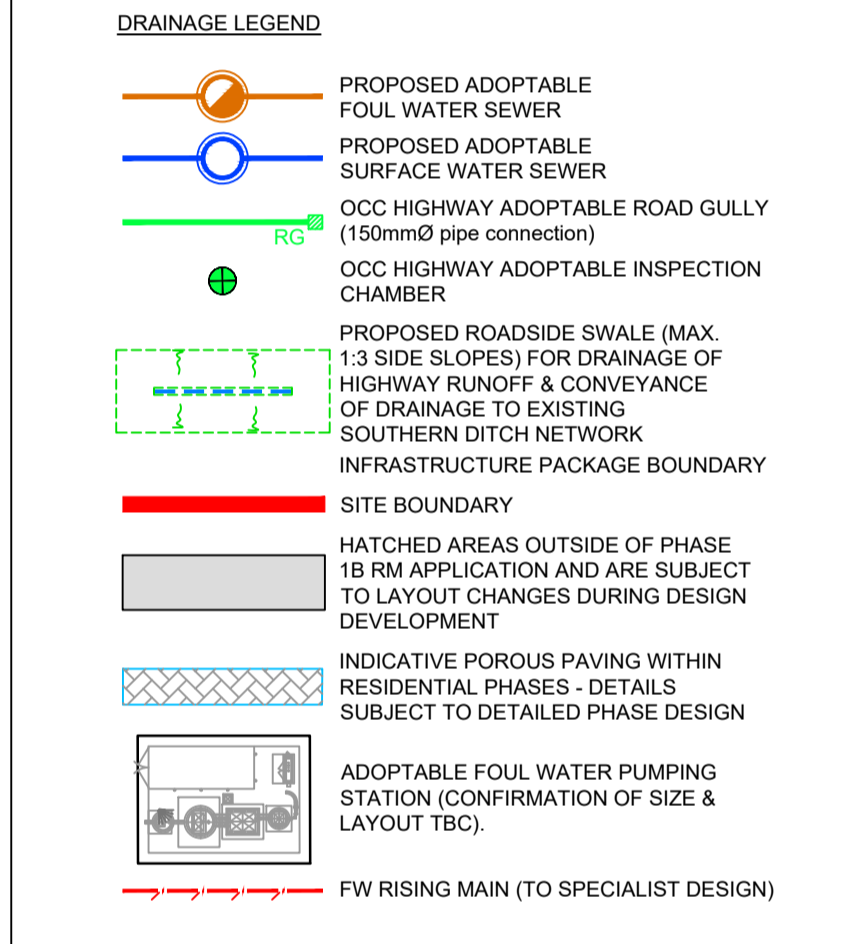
DRAINAGE LEGEND

PROPOSED ADOPTABLE FOUL WATER SEWER

PROPOSED ADOPTABLE SURFACE WATER SEWER

RG

OCC HIGHWAY ADOPTABLE ROAD GULLY (150mmØ pipe connection)

OCC HIGHWAY ADOPTABLE INSPECTION CHAMBER

PROPOSED ROADSIDE SWALE (MAX. 1:3 SIDE SLOPES) FOR DRAINAGE OF HIGHWAY RUNOFF & CONVEYANCE OF DRAINAGE TO EXISTING SOUTHERN DITCH NETWORK

INFRASTRUCTURE PACKAGE BOUNDARY

SITE BOUNDARY

HATCHED AREAS OUTSIDE OF PHASE 1B RM APPLICATION AND ARE SUBJECT TO LAYOUT CHANGES DURING DESIGN DEVELOPMENT

INDICATIVE POROUS PAVING WITHIN RESIDENTIAL PHASES - DETAILS SUBJECT TO DETAILED PHASE DESIGN

ADOPTABLE FOUL WATER PUMPING STATION (CONFIRMATION OF SIZE & LAYOUT TBC).

FW RISING MAIN (TO SPECIALIST DESIGN)